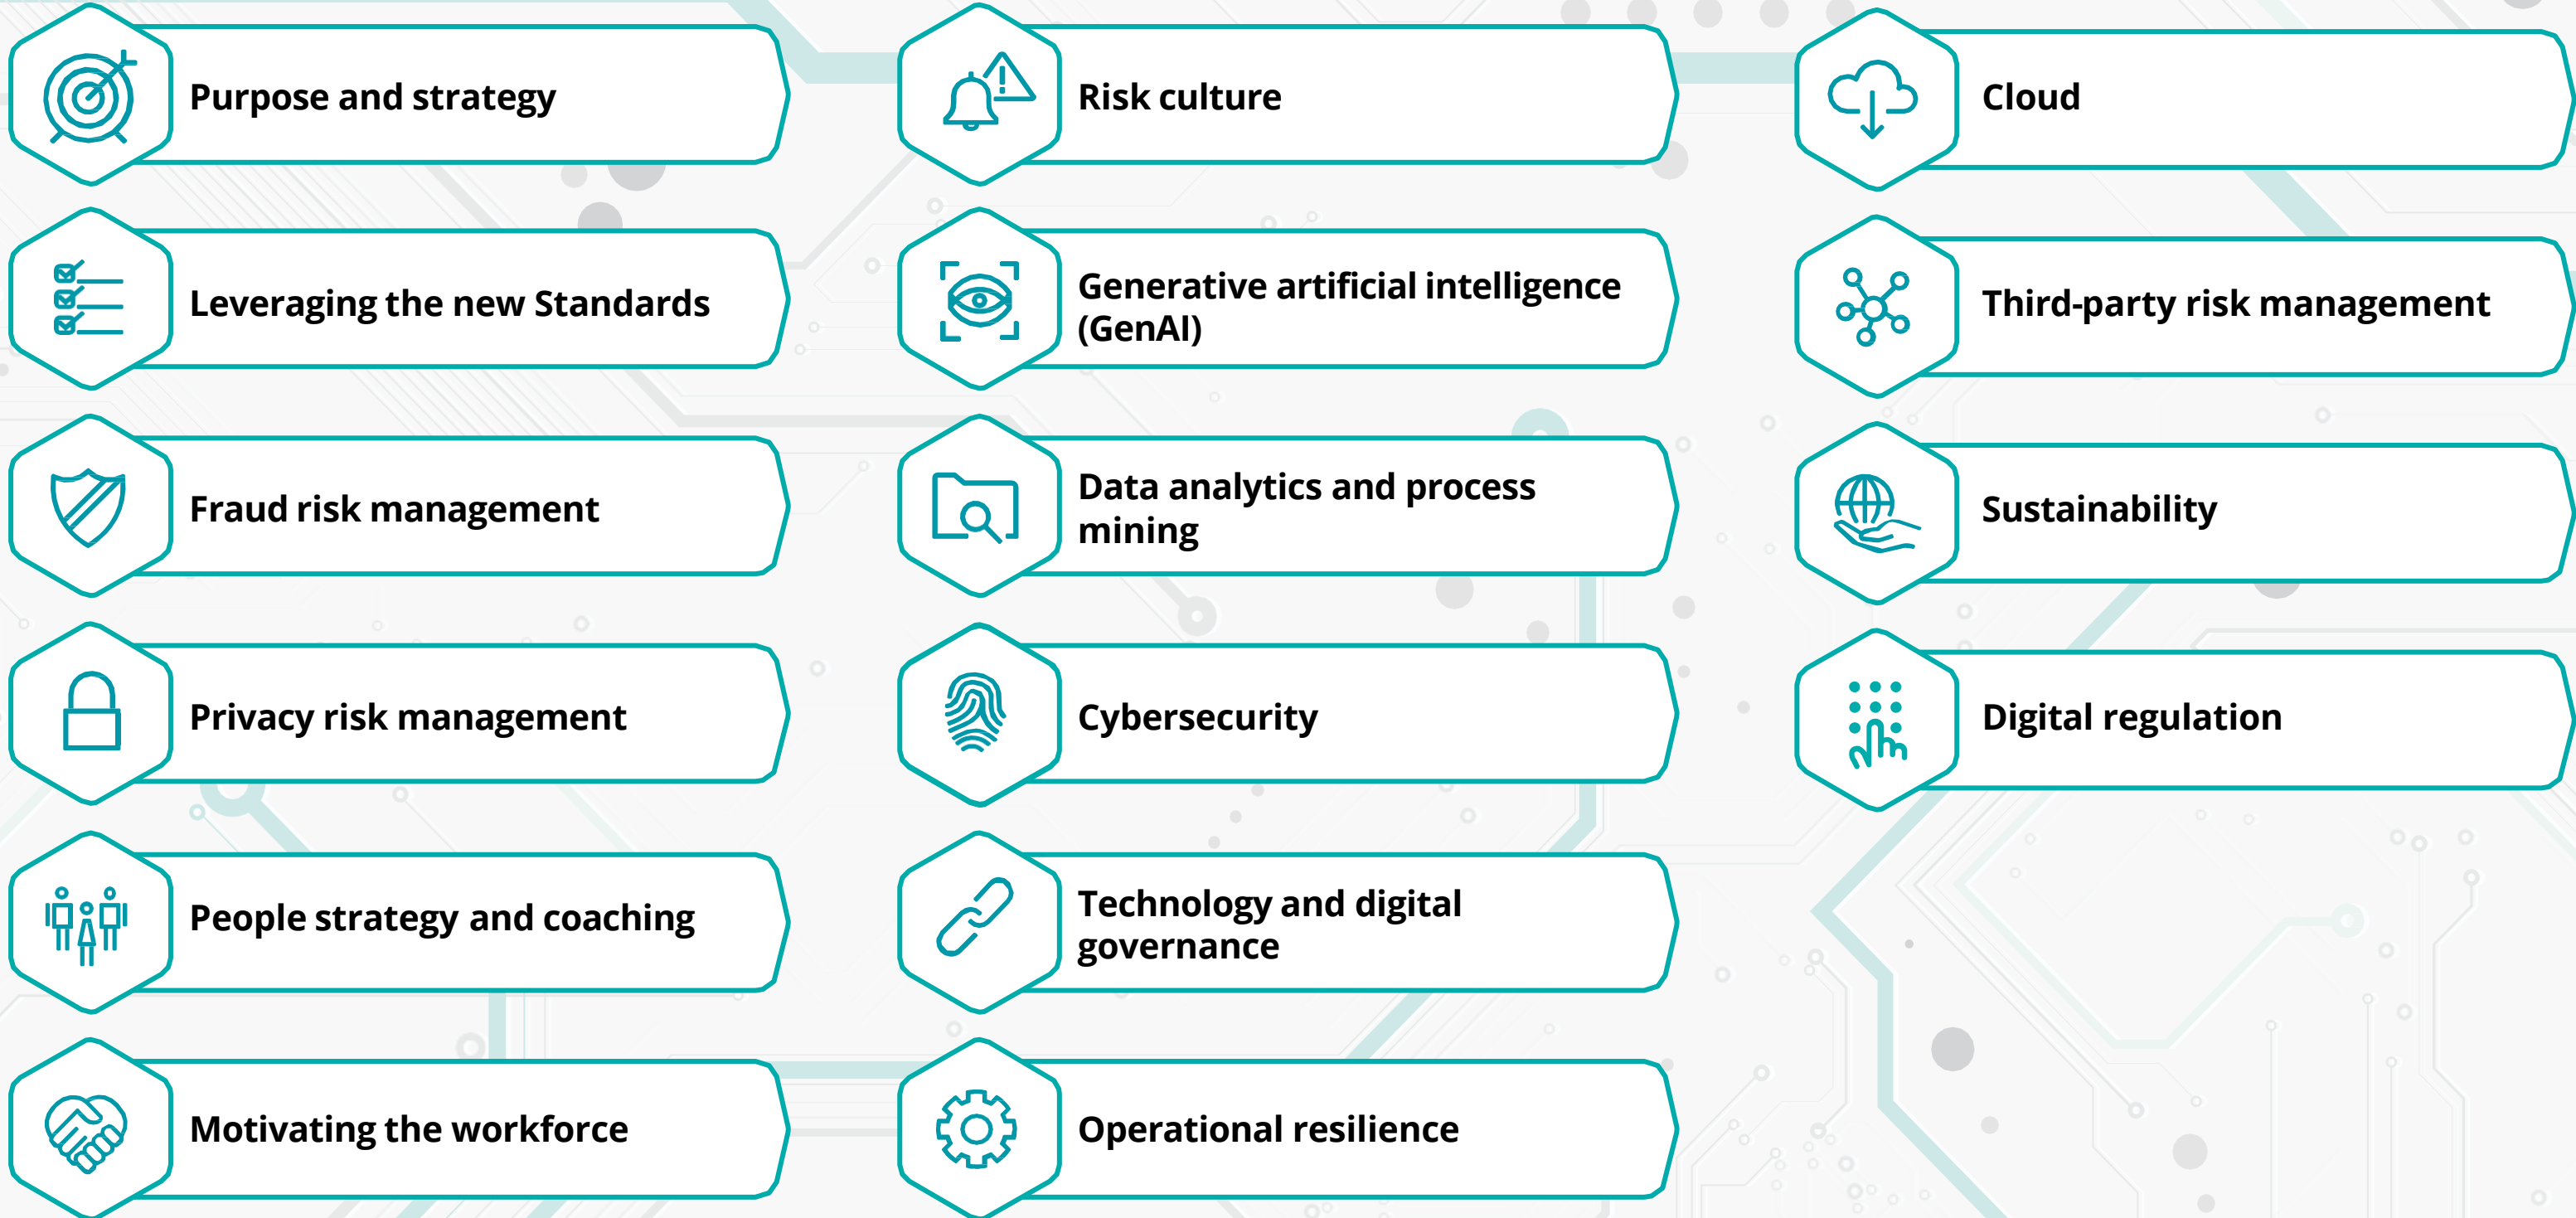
Purpose and strategy

Leveraging the new Standards

Fraud risk management

Privacy risk management

People strategy and coaching

Motivating the workforce

Risk culture

Generative artificial intelligence (GenAI)

Data analytics and process mining

Cybersecurity

Technology and digital governance

Operational resilience

Cloud

Third-party risk management

Sustainability

Digital regulation